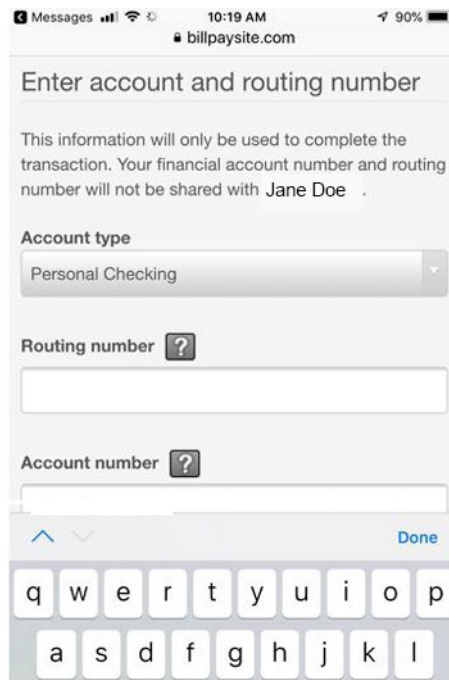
Messages 10:19 AM 90%
billpaysite.com

Enter account and routing number

This information will only be used to complete the transaction. Your financial account number and routing number will not be shared with Jane Doe .

Account type

Personal Checking

Routing number ?

Account number ?

Done

q w e r t y u i o p

a s d f g h j k l